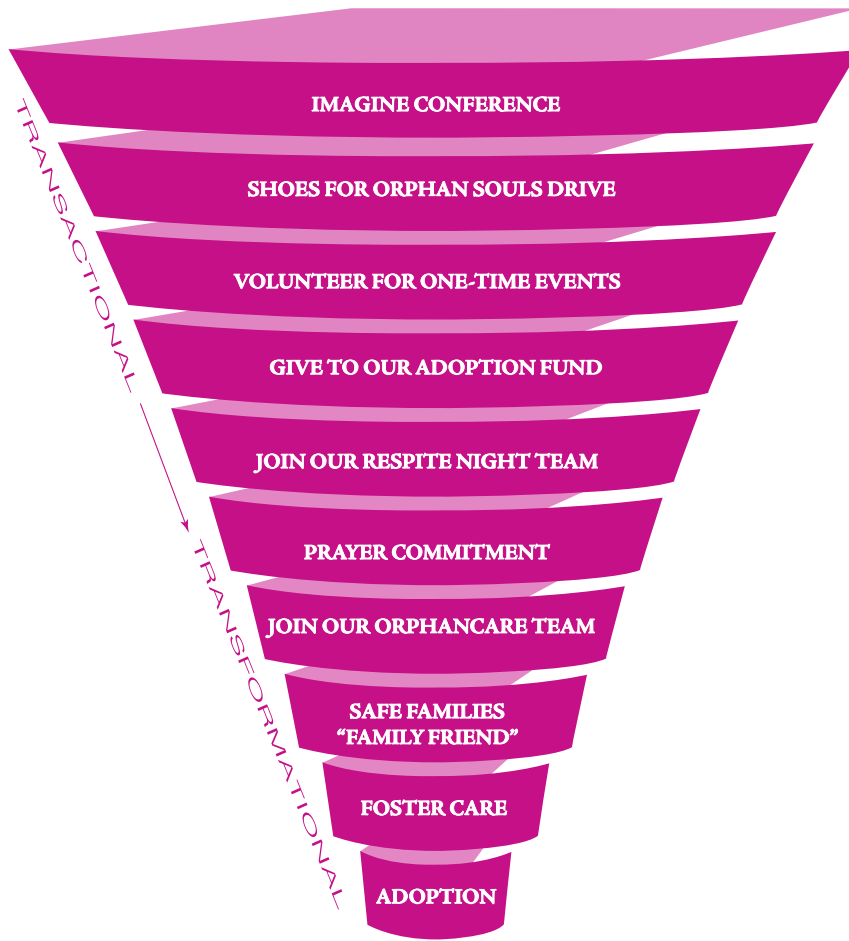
TRANSACTIONAL

TRANSFORMATIONAL

IMAGINE CONFERENCE

SHOES FOR ORPHAN SOULS DRIVE

VOLUNTEER FOR ONE-TIME EVENTS

GIVE TO OUR ADOPTION FUND

JOIN OUR RESPITE NIGHT TEAM

PRAYER COMMITMENT

JOIN OUR ORPHANCARE TEAM

SAFE FAMILIES "FAMILY FRIEND"

FOSTER CARE

ADOPTION